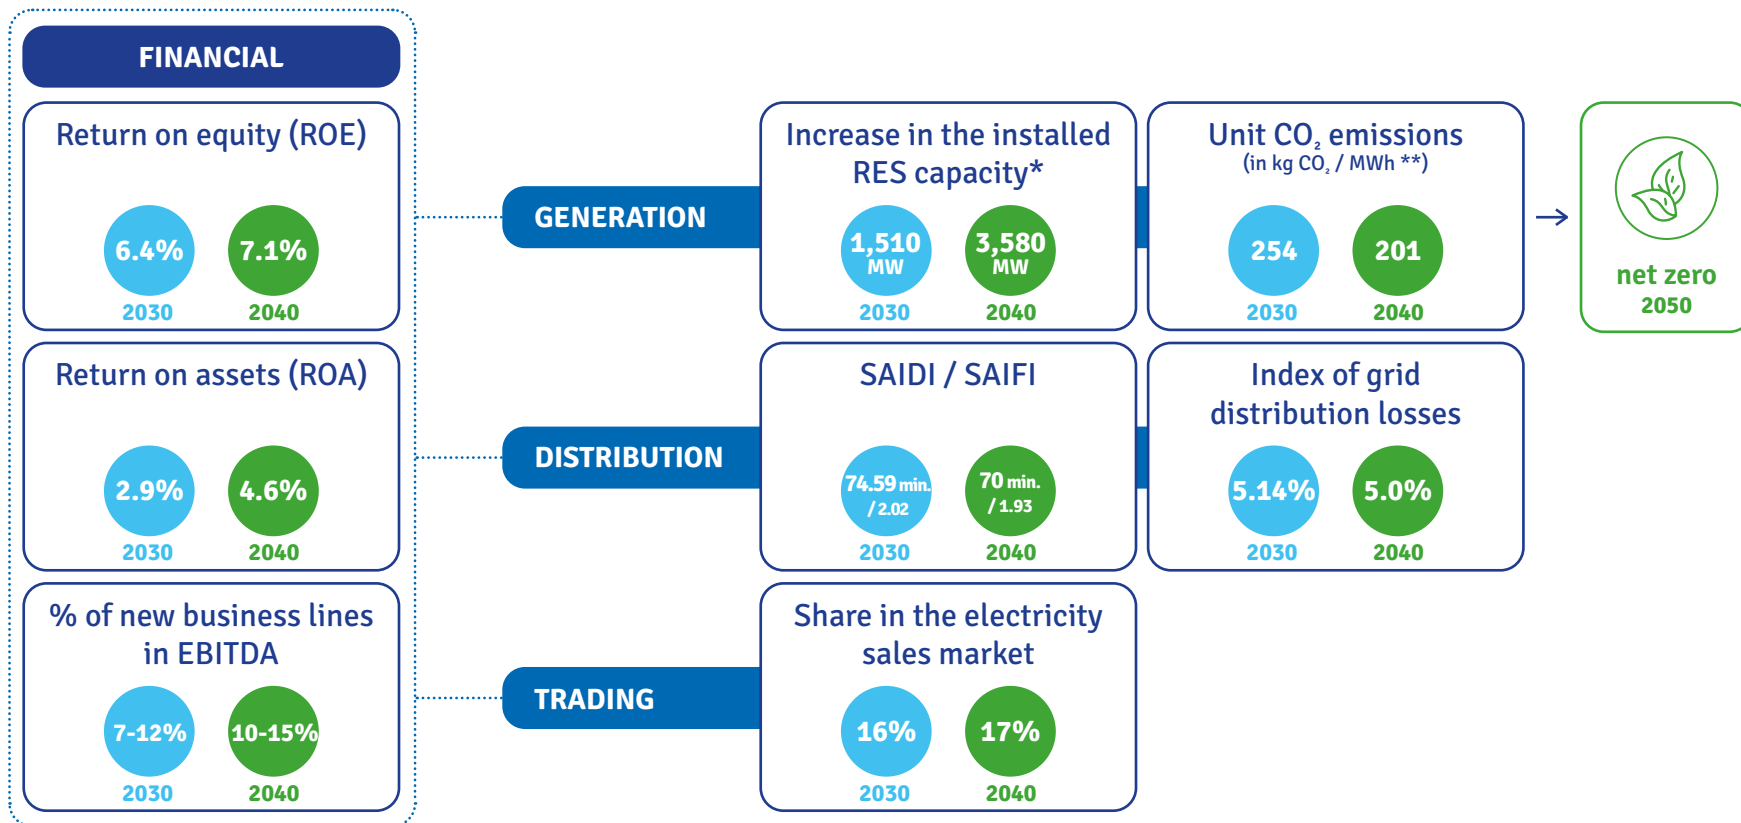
FINANCIAL

Return on equity (ROE)

6.4%
2030

7.1%
2040

Return on assets (ROA)

2.9%
2030

4.6%
2040

% of new business lines in EBITDA

7-12%
2030

10-15%
2040

GENERATION

Increase in the installed RES capacity*

1,510 MW
2030

3,580 MW
2040

Unit $CO_2$ emissions
(in kg $CO_2$ / MWh **)

254
2030

201
2040

net zero
2050

DISTRIBUTION

SAIDI / SAIFI

74.59 min. / 2.02
2030

70 min. / 1.93
2040

Index of grid distribution losses

5.14%
2030

5.0%
2040

TRADING

Share in the electricity sales market

16%
2030

17%
2040